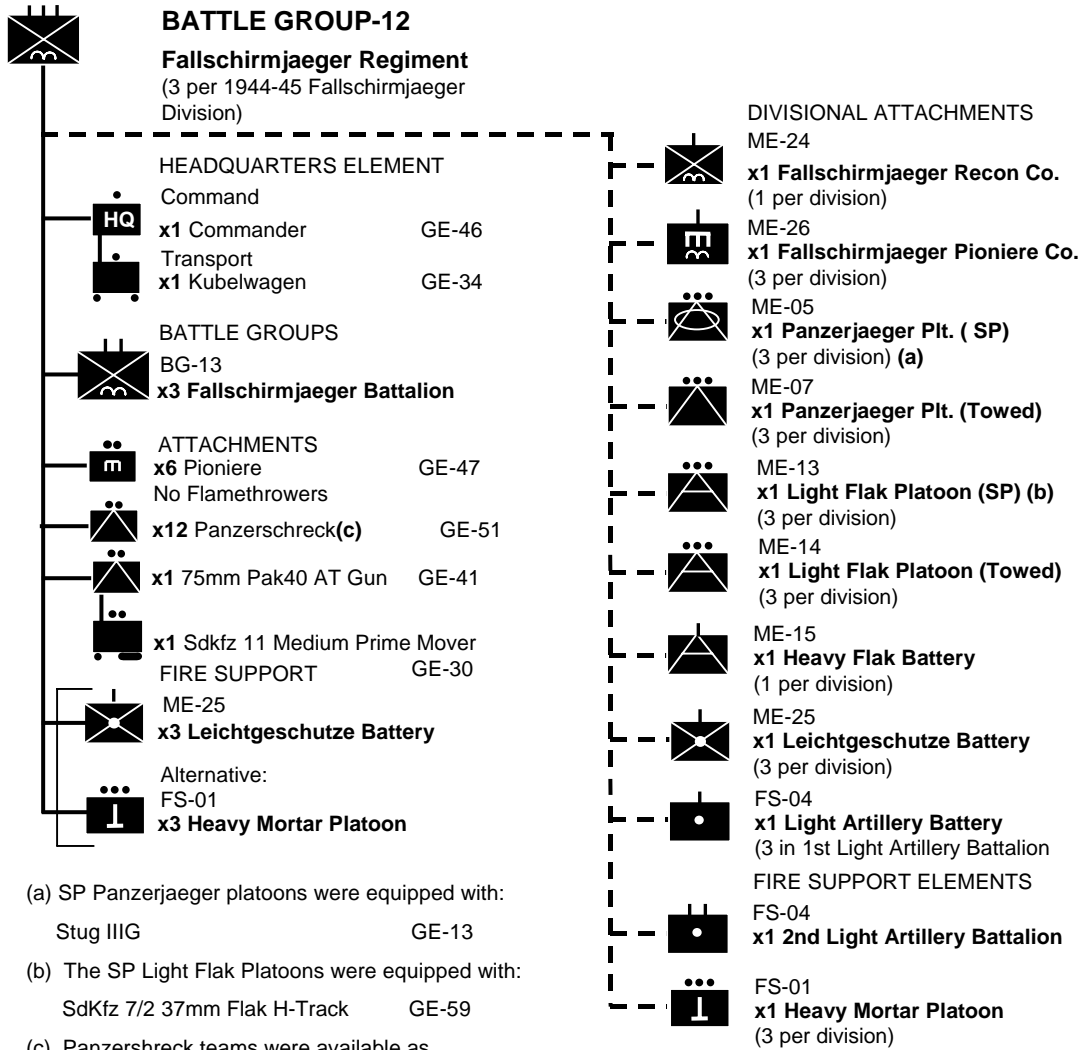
BATTLE GROUP-12

**Fallschirmjaeger Regiment**
(3 per 1944-45 Fallschirmjaeger Division)

HEADQUARTERS ELEMENT
Command
HQ
**x1** Commander GE-46
Transport
**x1** Kubelwagen GE-34

BATTLE GROUPS
BG-13
**x3 Fallschirmjaeger Battalion**

ATTACHMENTS
**x6** Pioniere GE-47
No Flamethrowers
**x12** Panzerschreck**(c)** GE-51
**x1** 75mm Pak40 AT Gun GE-41
**x1** Sdkfz 11 Medium Prime Mover GE-30

FIRE SUPPORT
ME-25
**x3 Leichtgeschutze Battery**
Alternative:
FS-01
**x3 Heavy Mortar Platoon**

(a) SP Panzerjaeger platoons were equipped with:
Stug IIIG GE-13
(b) The SP Light Flak Platoons were equipped with:
SdKfz 7/2 37mm Flak H-Track GE-59
(c) Panzershreck teams were available as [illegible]

DIVISIONAL ATTACHMENTS
ME-24
**x1 Fallschirmjaeger Recon Co.**
(1 per division)
ME-26
**x1 Fallschirmjaeger Pioniere Co.**
(3 per division)
ME-05
**x1 Panzerjaeger Plt. ( SP)**
(3 per division) **(a)**
ME-07
**x1 Panzerjaeger Plt. (Towed)**
(3 per division)
ME-13
**x1 Light Flak Platoon (SP) (b)**
(3 per division)
ME-14
**x1 Light Flak Platoon (Towed)**
(3 per division)
ME-15
**x1 Heavy Flak Battery**
(1 per division)
ME-25
**x1 Leichtgeschutze Battery**
(3 per division)
FS-04
**x1 Light Artillery Battery**
(3 in 1st Light Artillery Battalion
FIRE SUPPORT ELEMENTS
FS-04
**x1 2nd Light Artillery Battalion**
FS-01
**x1 Heavy Mortar Platoon**
(3 per division)